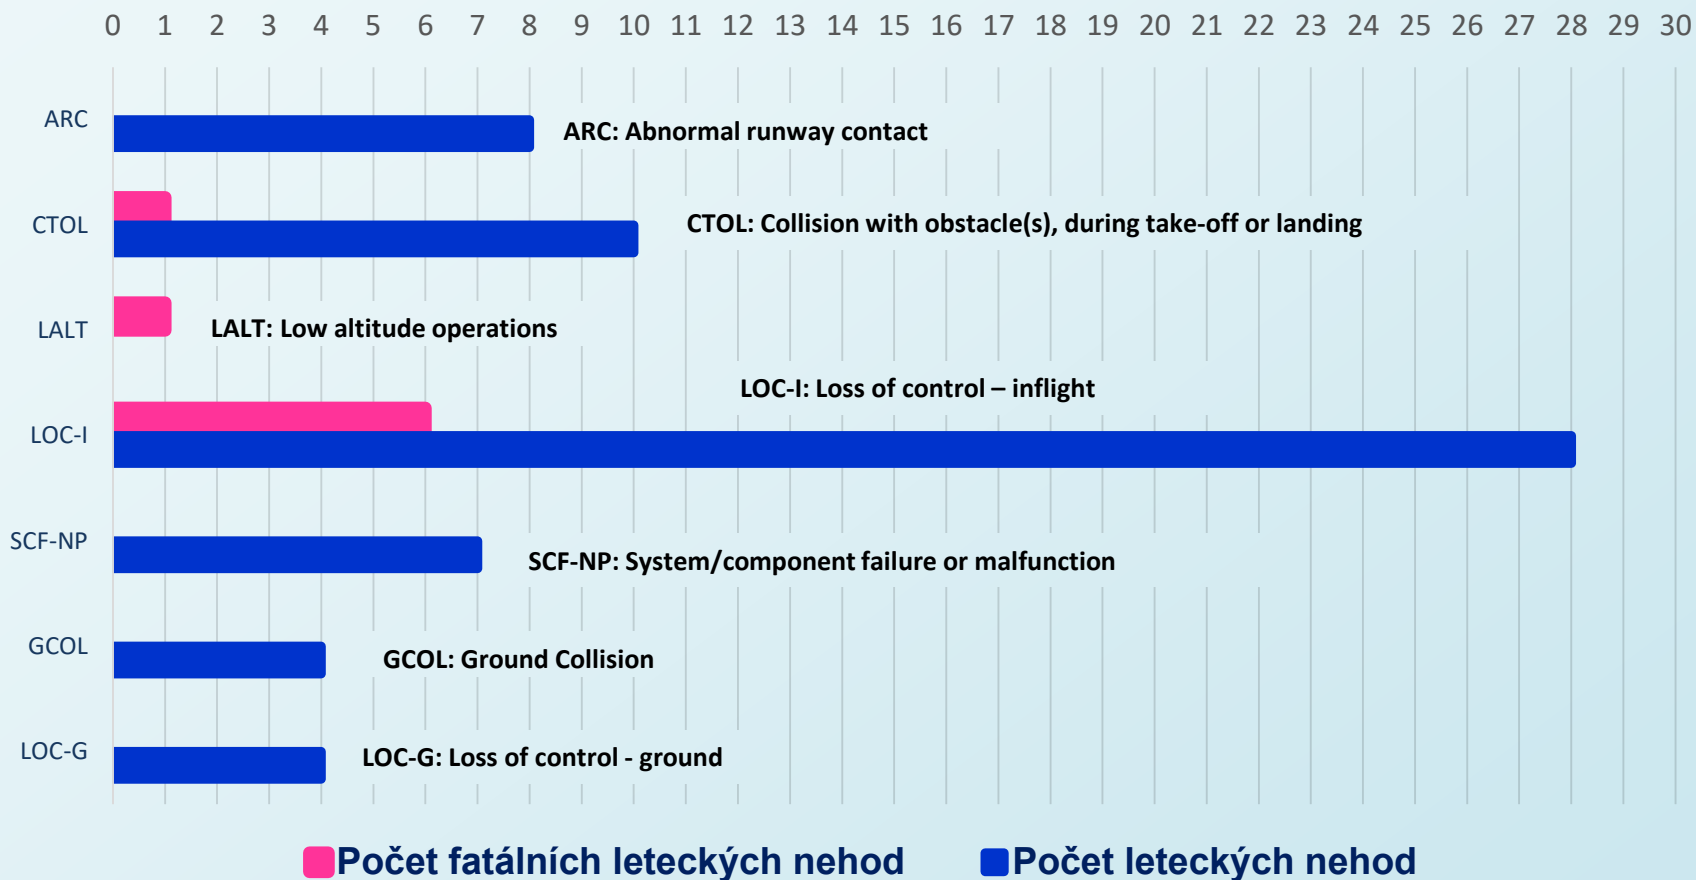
0 1 2 3 4 5 6 7 8 9 10 11 12 13 14 15 16 17 18 19 20 21 22 23 24 25 26 27 28 29 30

ARC
ARC: Abnormal runway contact

CTOL
CTOL: Collision with obstacle(s), during take-off or landing

LALT
LALT: Low altitude operations

LOC-I
LOC-I: Loss of control – inflight

SCF-NP
SCF-NP: System/component failure or malfunction

GCOL
GCOL: Ground Collision

LOC-G
LOC-G: Loss of control - ground

Počet fatálních leteckých nehod Počet leteckých nehod